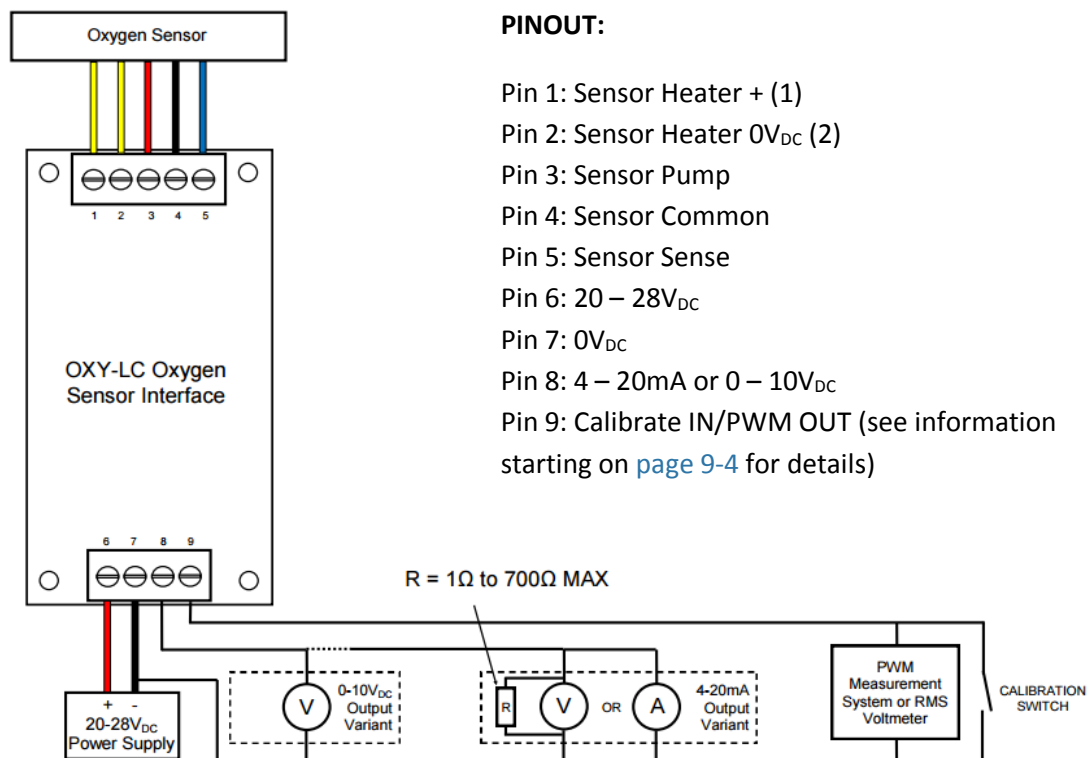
Oxygen Sensor

1 2 3 4 5

OXY-LC Oxygen Sensor Interface

6 7 8 9

PINOUT:

Pin 1: Sensor Heater + (1)
Pin 2: Sensor Heater 0V$_{DC}$ (2)
Pin 3: Sensor Pump
Pin 4: Sensor Common
Pin 5: Sensor Sense
Pin 6: 20 – 28V$_{DC}$
Pin 7: 0V$_{DC}$
Pin 8: 4 – 20mA or 0 – 10V$_{DC}$
Pin 9: Calibrate IN/PWM OUT (see information starting on page 9-4 for details)

R = 1Ω to 700Ω MAX

+ -
20-28V$_{DC}$
Power Supply

V
0-10V$_{DC}$
Output
Variant

R
V
OR
A
4-20mA
Output
Variant

PWM
Measurement
System or RMS
Voltmeter

CALIBRATION
SWITCH